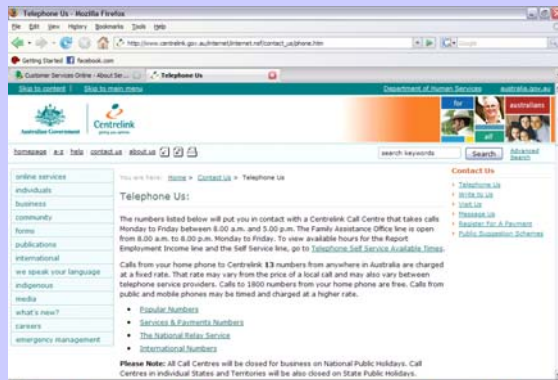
Telephone Us - Mozilla Firefox

File Edit View History Bookmarks Tools Help

http://www.centrelink.gov.au/internet/internet.nsf/contact_us/phone.htm

Getting Started facebook.com

Customer Services Online - About Ser... Telephone Us

Skip to content | Skip to main menu Department of Human Services australia.gov.au

Australian Government Centrelink giving you options

for all australians

homepage a-z help contact us about us

search keywords Search Advanced Search

online services
individuals
business
community
forms
publications
international
we speak your language
indigenous
media
what's new?
careers
emergency management

You are here: Home > Contact Us > Telephone Us

Telephone Us:

The numbers listed below will put you in contact with a Centrelink Call Centre that takes calls Monday to Friday between 8.00 a.m. and 5.00 p.m. The Family Assistance Office line is open from 8.00 a.m. to 8.00 p.m. Monday to Friday. To view available hours for the Report Employment Income line and the Self Service line, go to Telephone Self Service Available Times.

Calls from your home phone to Centrelink 13 numbers from anywhere in Australia are charged at a fixed rate. That rate may vary from the price of a local call and may also vary between telephone service providers. Calls to 1800 numbers from your home phone are free. Calls from public and mobile phones may be timed and charged at a higher rate.

- Popular Numbers
- Services & Payments Numbers
- The National Relay Service
- International Numbers

Please Note: All Call Centres will be closed for business on National Public Holidays. Call Centres in individual States and Territories will be also closed on State Public Holidays.

Contact Us
- Telephone Us
- Write to Us
- Visit Us
- Message Us
- Register for A Payment
- Public Suggestion Schemes